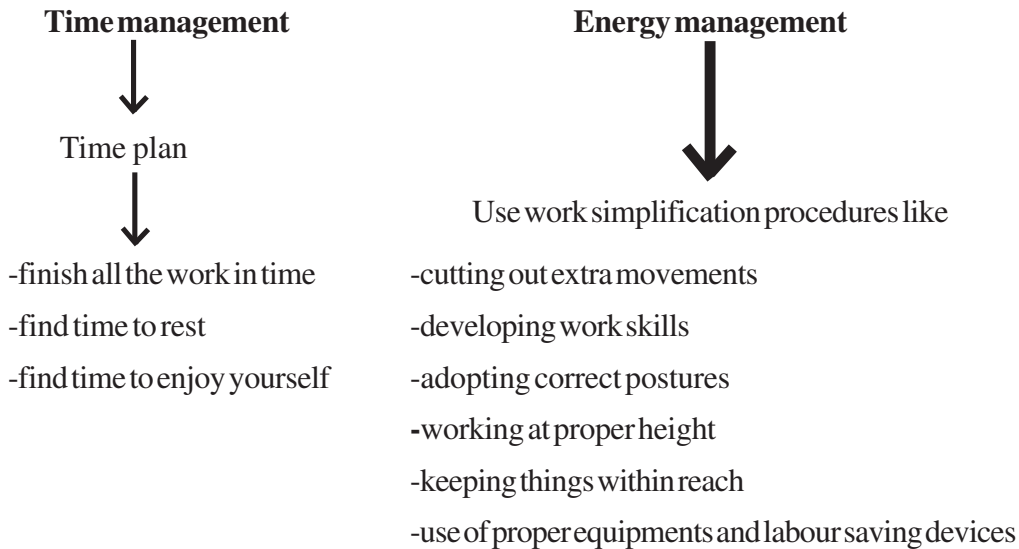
**Time management**

Time plan

-finish all the work in time
-find time to rest
-find time to enjoy yourself

**Energy management**

Use work simplification procedures like

-cutting out extra movements
-developing work skills
-adopting correct postures
-working at proper height
-keeping things within reach
-use of proper equipments and labour saving devices